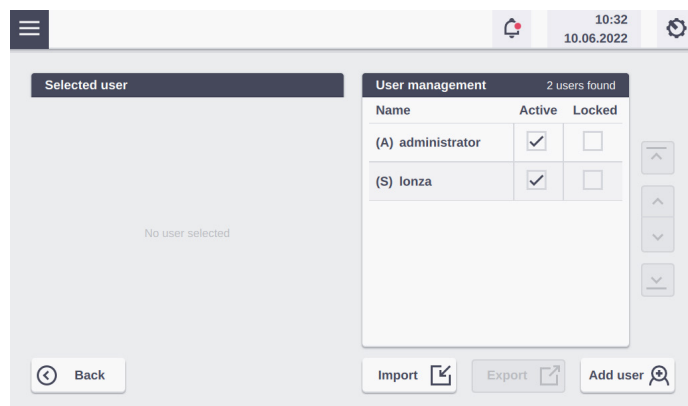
10:32
10.06.2022

Selected user

No user selected

User management 2 users found

| Name | Active | Locked |
|---|---|---|
| (A) administrator | ✓ | |
| (S) lonza | ✓ | |

Back

Import

Export

Add user